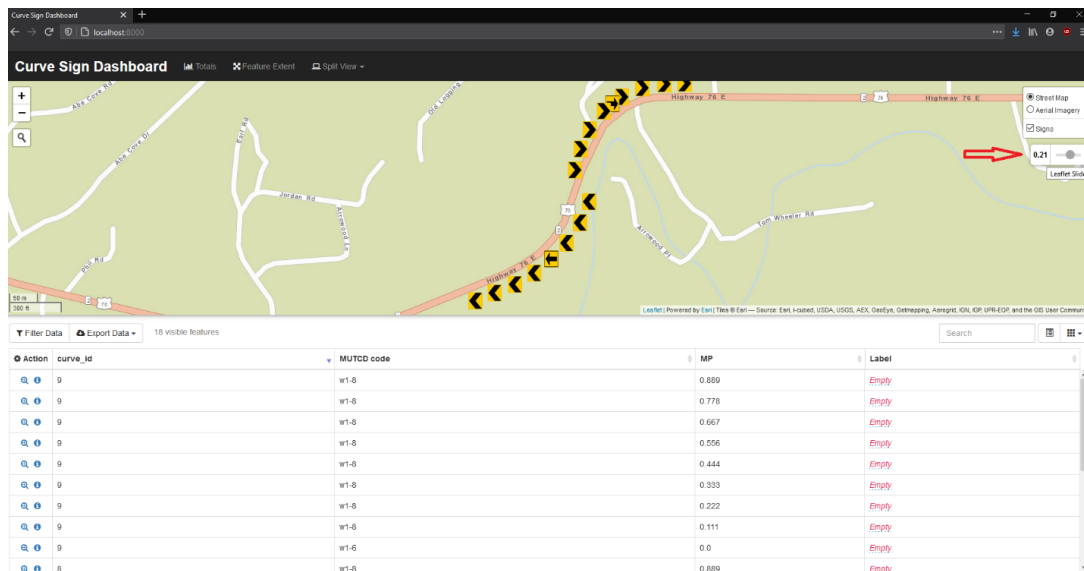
Curve Sign Dashboard

localhost:8000

Curve Sign Dashboard Totals Feature Extent Split View

+
−

Abe Cove Rd
Abe Cove Dr
Earl Rd
Old Logging
Jordan Rd
Armwood Ln
Pelt Rd
Highway 76 E
Highway 76 E
Highway 76 E
76
76
76
Armwood Pl
Tom Wheeler Rd

Street Map
Aerial Imagery
Signs

0.21
Leaflet Slid

50 m
300 ft

Leaflet | Powered by Esri | Tiles © Esri — Source: Esri, i-cubed, USDA, USGS, AEX, GeoEye, Getmapping, Aerogrid, IGN, IGP, UPR-EGP, and the GIS User Commun

Filter Data Export Data 18 visible features Search

| Action | curve_id | MUTCD code | MP | Label |
|---|---|---|---|---|
| | 9 | w1-8 | 0.889 | Empty |
| | 9 | w1-8 | 0.778 | Empty |
| | 9 | w1-8 | 0.667 | Empty |
| | 9 | w1-8 | 0.556 | Empty |
| | 9 | w1-8 | 0.444 | Empty |
| | 9 | w1-8 | 0.333 | Empty |
| | 9 | w1-8 | 0.222 | Empty |
| | 9 | w1-8 | 0.111 | Empty |
| | 9 | w1-6 | 0.0 | Empty |
| | 8 | w1-8 | 0.889 | Empty |